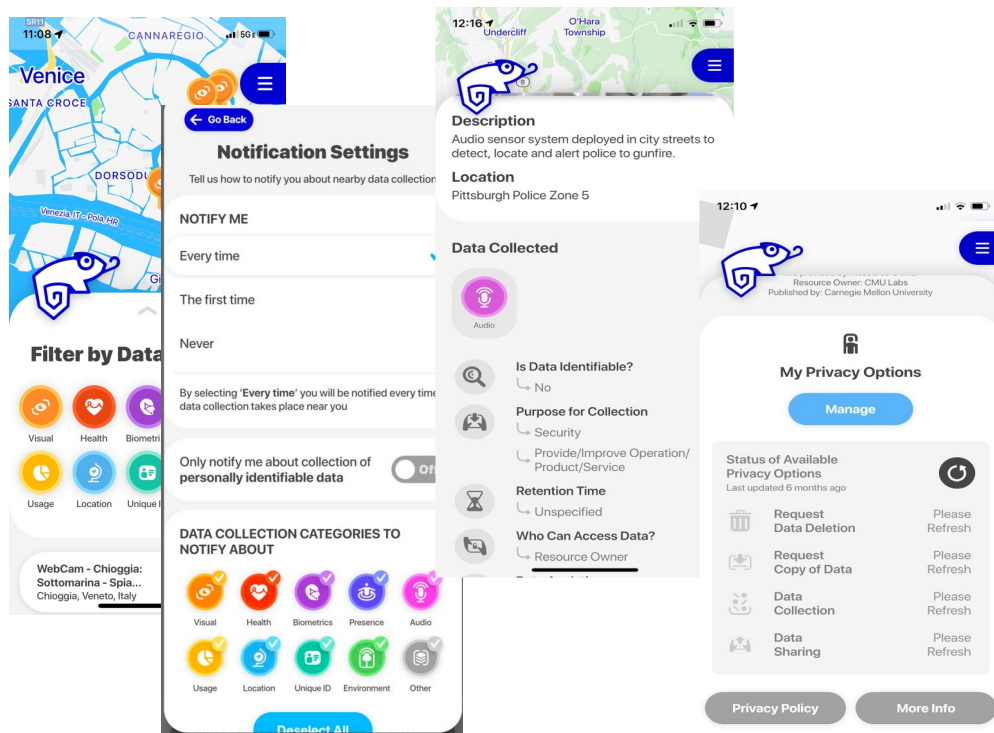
SR11
11:08
CANNAREGIO
5G
Venice
SANTA CROCE
DORSODU
Venezia IT - Pola HR
Filter by Data
Visual
Health
Biometri
Usage
Location
Unique I
WebCam - Chioggia: Sottomarina - Spia...
Chioggia, Veneto, Italy

Go Back
Notification Settings
Tell us how to notify you about nearby data collection
NOTIFY ME
Every time
The first time
Never
By selecting 'Every time' you will be notified every time data collection takes place near you
Only notify me about collection of personally identifiable data
Off
DATA COLLECTION CATEGORIES TO NOTIFY ABOUT
Visual
Health
Biometrics
Presence
Audio
Usage
Location
Unique ID
Environment
Other
Deselect All

12:16
Undercliff
O'Hara Township
Description
Audio sensor system deployed in city streets to detect, locate and alert police to gunfire.
Location
Pittsburgh Police Zone 5
Data Collected
Audio
Is Data Identifiable?
No
Purpose for Collection
Security
Provide/Improve Operation/ Product/Service
Retention Time
Unspecified
Who Can Access Data?
Resource Owner

12:10
Resource Owner: CMU Labs
Published by: Carnegie Mellon University
My Privacy Options
Manage
Status of Available Privacy Options
Last updated 6 months ago
Request Data Deletion
Please Refresh
Request Copy of Data
Please Refresh
Data Collection
Please Refresh
Data Sharing
Please Refresh
Privacy Policy
More Info